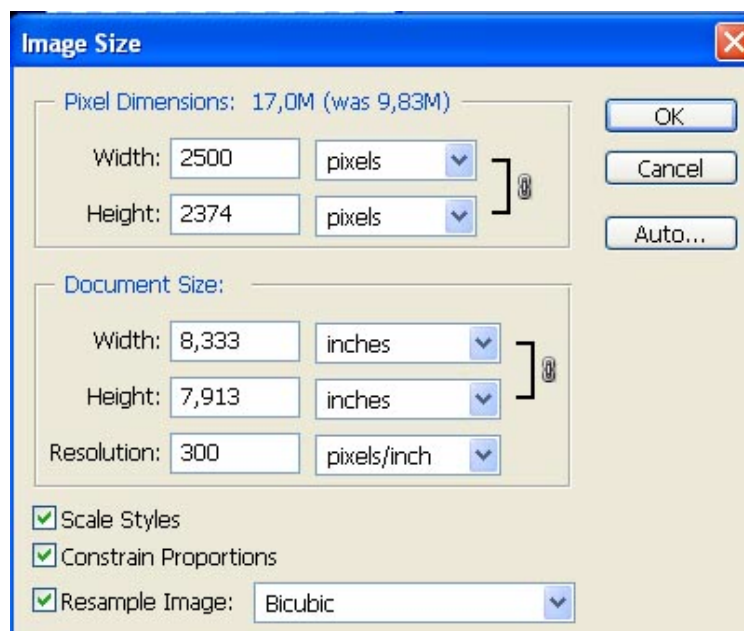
Image Size

Pixel Dimensions: 17,0M (was 9,83M)

Width: 2500 pixels

Height: 2374 pixels

OK

Cancel

Auto...

Document Size:

Width: 8,333 inches

Height: 7,913 inches

Resolution: 300 pixels/inch

Scale Styles

Constrain Proportions

Resample Image: Bicubic